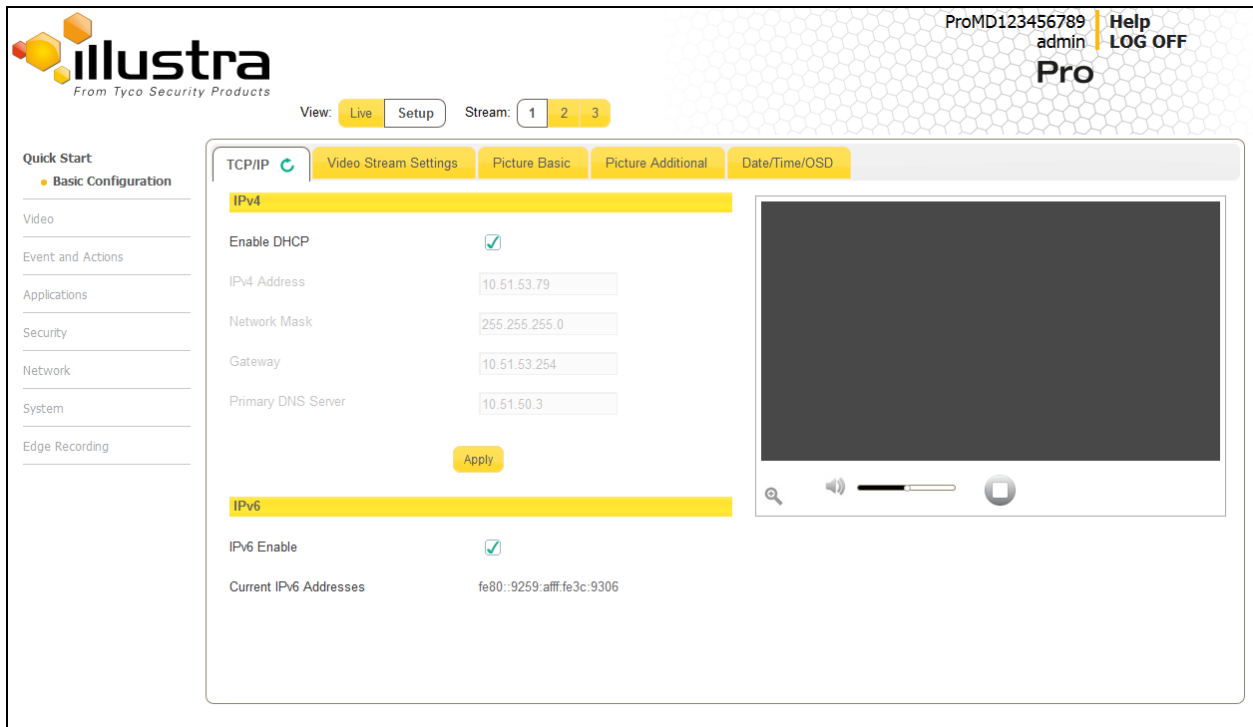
illustra
From Tyco Security Products

ProMD123456789
admin
Help
LOG OFF
Pro

View: Live Setup Stream: 1 2 3

Quick Start
Basic Configuration
Video
Event and Actions
Applications
Security
Network
System
Edge Recording

TCP/IP | Video Stream Settings | Picture Basic | Picture Additional | Date/Time/OSD

IPv4

Enable DHCP

IPv4 Address 10.51.53.79

Network Mask 255.255.255.0

Gateway 10.51.53.254

Primary DNS Server 10.51.50.3

Apply

IPv6

IPv6 Enable

Current IPv6 Addresses fe80::9259:afff:fe3c:9306